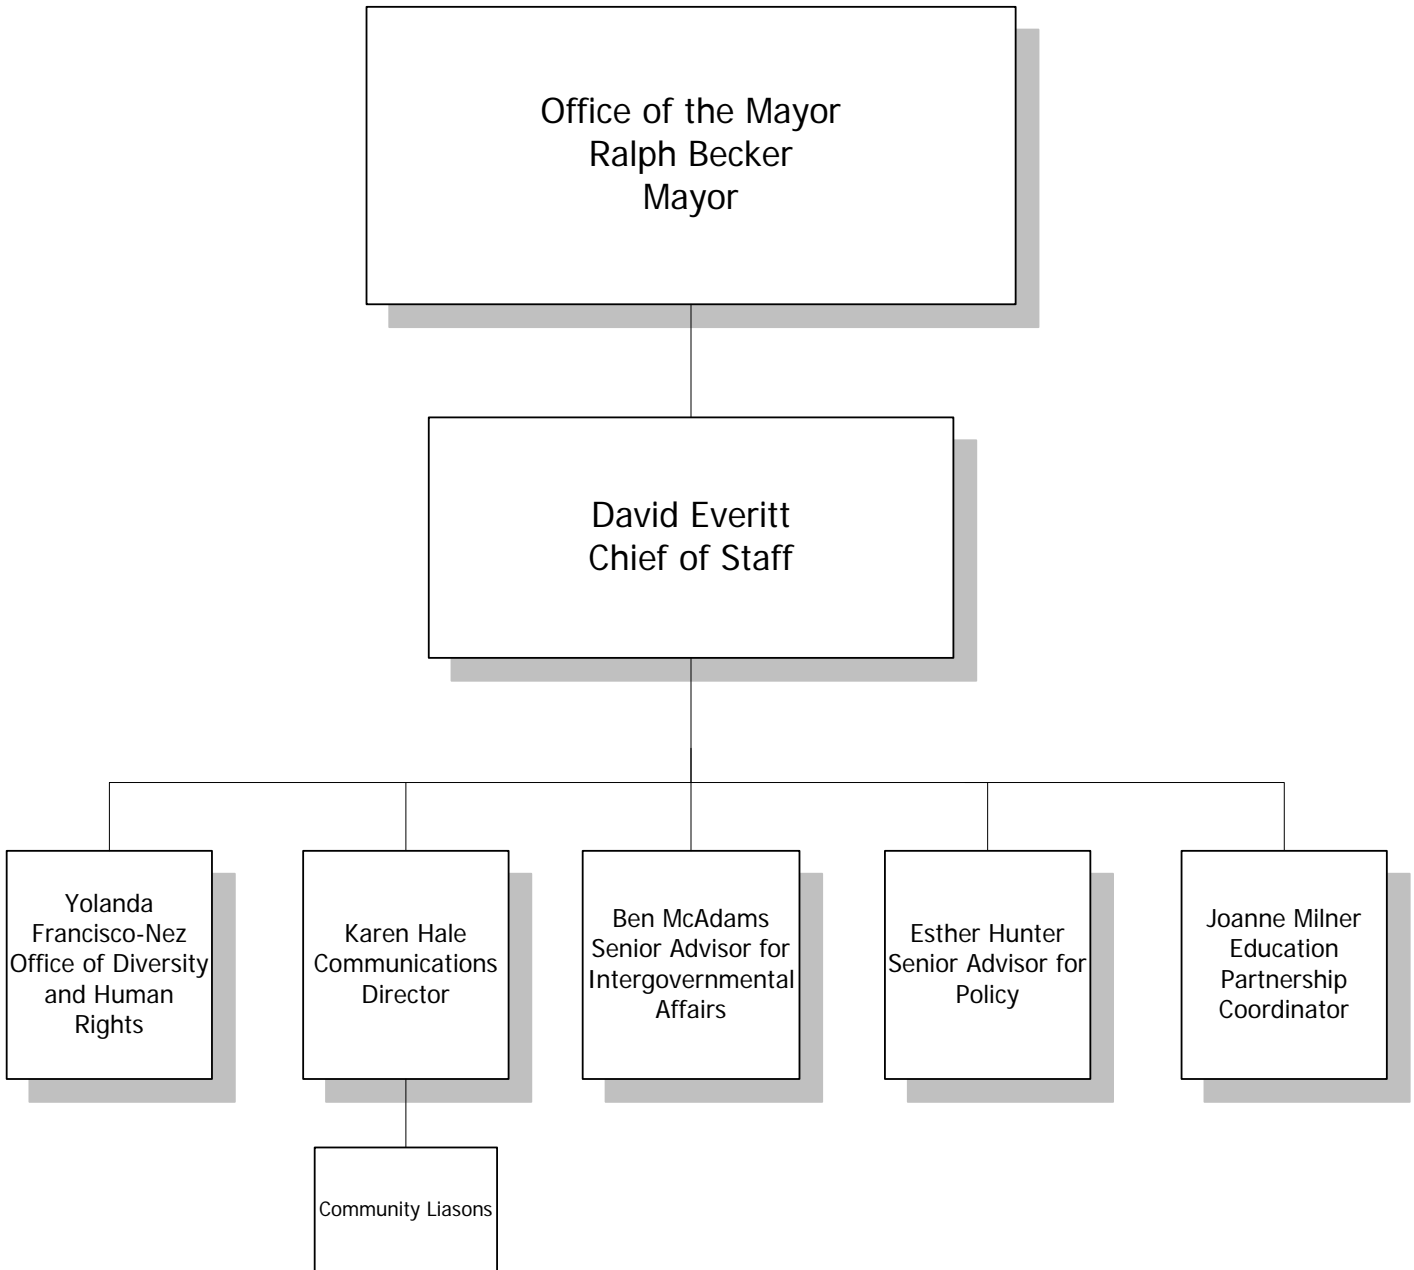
Office of the Mayor
Ralph Becker
Mayor

David Everitt
Chief of Staff

Yolanda Francisco-Nez
Office of Diversity and Human Rights

Karen Hale
Communications Director

Ben McAdams
Senior Advisor for Intergovernmental Affairs

Esther Hunter
Senior Advisor for Policy

Joanne Milner
Education Partnership Coordinator

Community Liasons